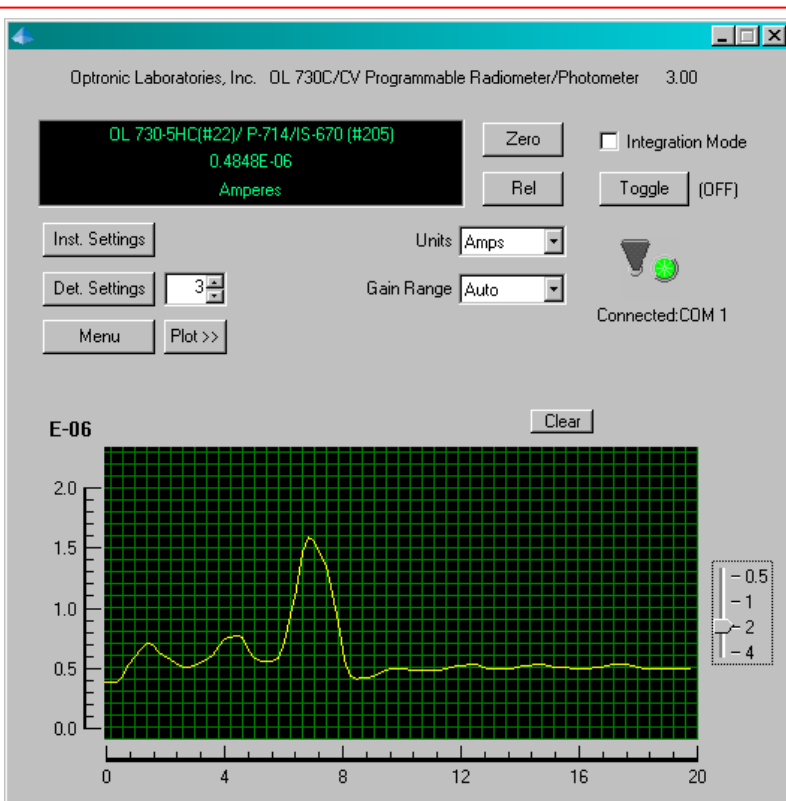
Optronic Laboratories, Inc. OL 730C/CV Programmable Radiometer/Photometer 3.00

OL 730-5HC(#22)/ P-714/IS-670 (#205)
0.4848E-06
Amperes

Zero
Rel
Integration Mode
Toggle (OFF)

Inst. Settings
Det. Settings 3
Menu
Plot >>

Units Amps
Gain Range Auto

Connected:COM 1

Clear

E-06

2.0
1.5
1.0
0.5
0.0

0 4 8 12 16 20

0.5
1
2
4